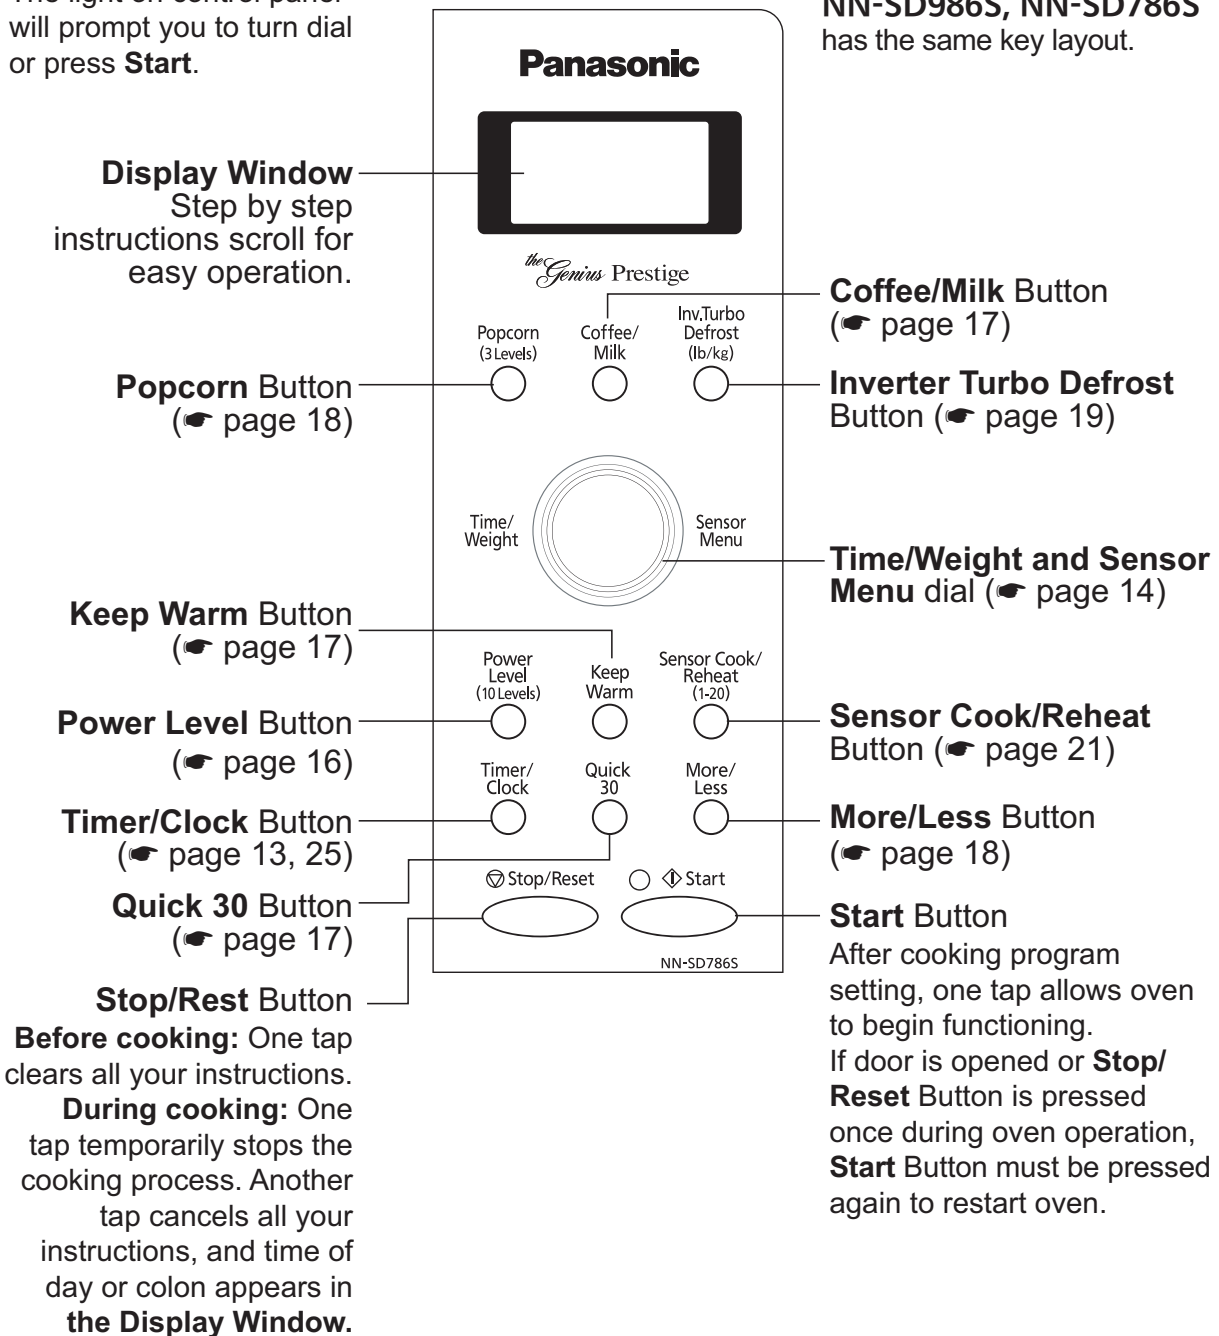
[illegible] light on control panel will prompt you to turn dial or press **Start**.

**Display Window**
Step by step instructions scroll for easy operation.

**Popcorn** Button
(☛ page 18)

**Keep Warm** Button
(☛ page 17)

**Power Level** Button
(☛ page 16)

**Timer/Clock** Button
(☛ page 13, 25)

**Quick 30** Button
(☛ page 17)

**Stop/Rest** Button
**Before cooking:** One tap clears all your instructions.
**During cooking:** One tap temporarily stops the cooking process. Another tap cancels all your instructions, and time of day or colon appears in **the Display Window.**

Panasonic

the Genius Prestige

Popcorn (3 Levels)
Coffee/ Milk
Inv.Turbo Defrost (lb/kg)

Time/ Weight
Sensor Menu

Power Level (10 Levels)
Keep Warm
Sensor Cook/ Reheat (1-20)

Timer/ Clock
Quick 30
More/ Less

Stop/Reset
Start

NN-SD786S

NN-SD986S, NN-SD786S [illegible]
has the same key layout.

**Coffee/Milk** Button
(☛ page 17)

**Inverter Turbo Defrost** Button (☛ page 19)

**Time/Weight and Sensor Menu** dial (☛ page 14)

**Sensor Cook/Reheat** Button (☛ page 21)

**More/Less** Button
(☛ page 18)

**Start** Button
After cooking program setting, one tap allows oven to begin functioning.
If door is opened or **Stop/ Reset** Button is pressed once during oven operation, **Start** Button must be pressed again to restart oven.